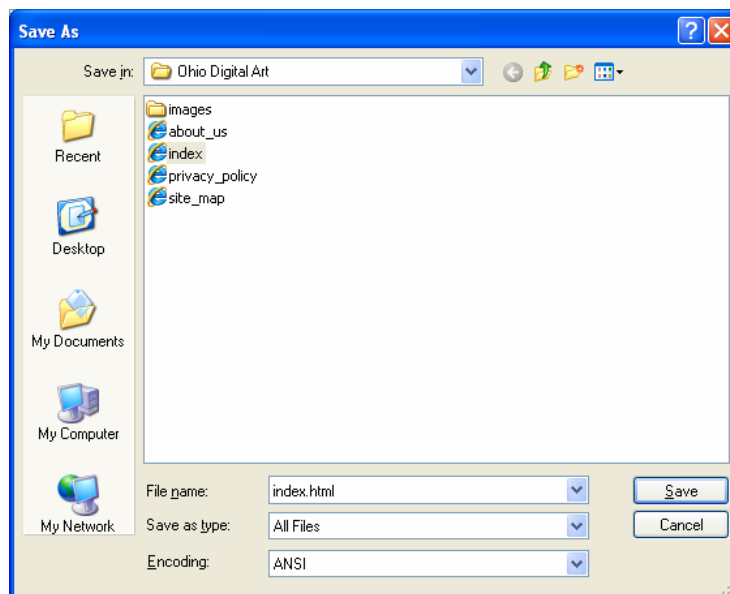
Save As

Save in: Ohio Digital Art

images
about_us
index
privacy_policy
site_map

Recent

Desktop

My Documents

My Computer

My Network

File name: index.html

Save as type: All Files

Encoding: ANSI

Save

Cancel